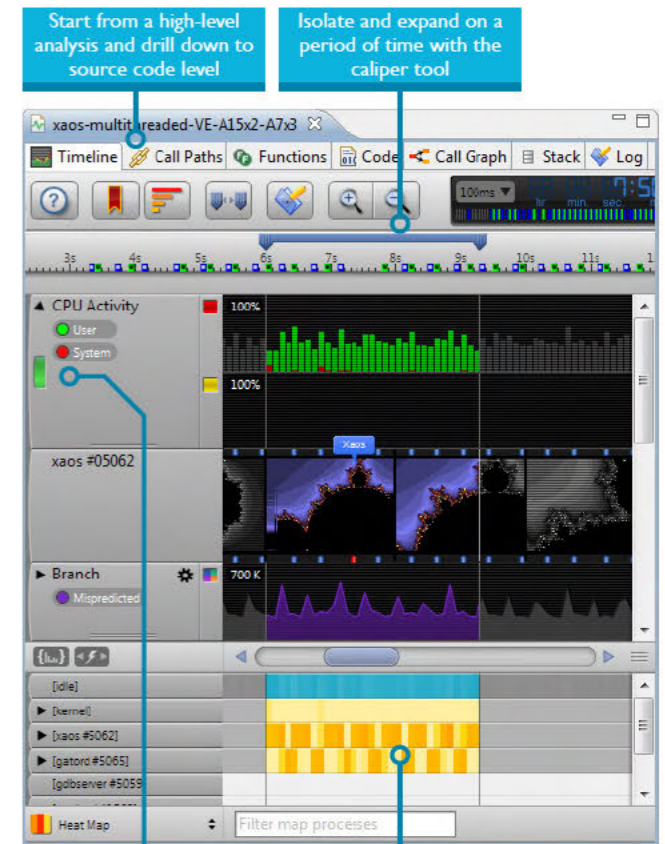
Start from a high-level analysis and drill down to source code level

Isolate and expand on a period of time with the caliper tool

xaos-multithreaded-VE-A15x2-A7x3

Timeline | Call Paths | Functions | Code | Call Graph | Stack | Log

100ms

hr min sec

3s 4s 5s 6s 7s 8s 9s 10s 11s

CPU Activity
User
System

100%

100%

xaos #05062

Xaos

Branch
Mispredicted

700 K

[idle]
[kernel]
[xaos #5062]
[gatord #5065]
[gdbserver #5059

Heat Map

Filter map processes